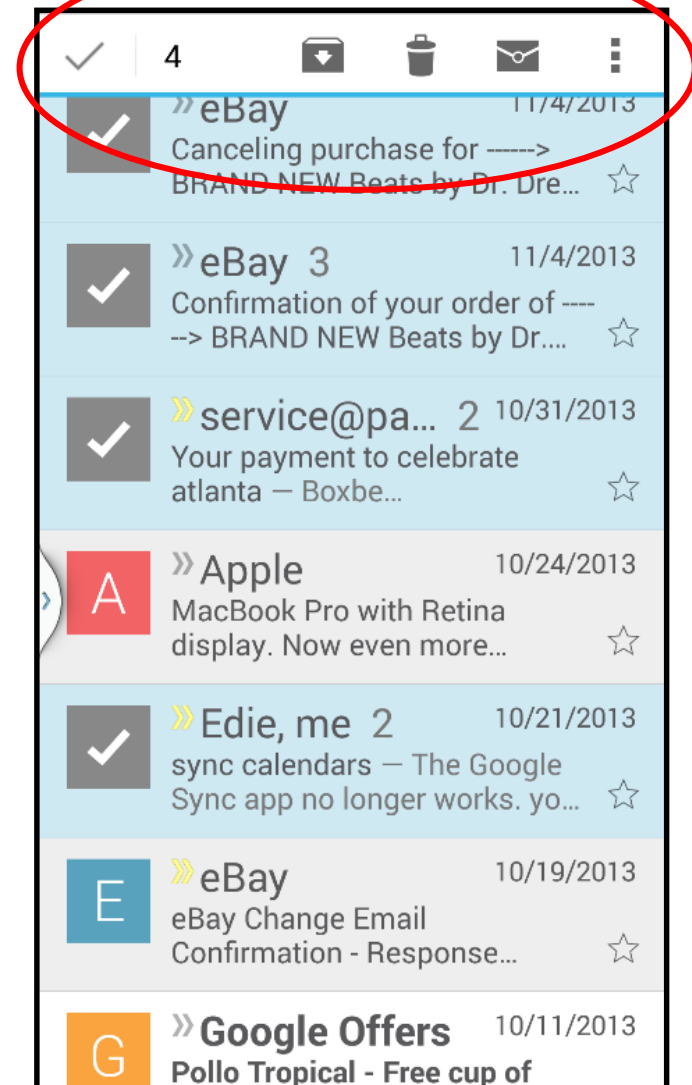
4

» eBay 11/4/2013
Canceling purchase for ------> BRAND NEW Beats by Dr. Dre...

» eBay 3 11/4/2013
Confirmation of your order of ------> BRAND NEW Beats by Dr....

» service@pa... 2 10/31/2013
Your payment to celebrate atlanta — Boxbe...

A
» Apple 10/24/2013
MacBook Pro with Retina display. Now even more...

» Edie, me 2 10/21/2013
sync calendars — The Google Sync app no longer works. yo...

E
» eBay 10/19/2013
eBay Change Email Confirmation - Response...

G
» Google Offers 10/11/2013
Pollo Tropical - Free cup of